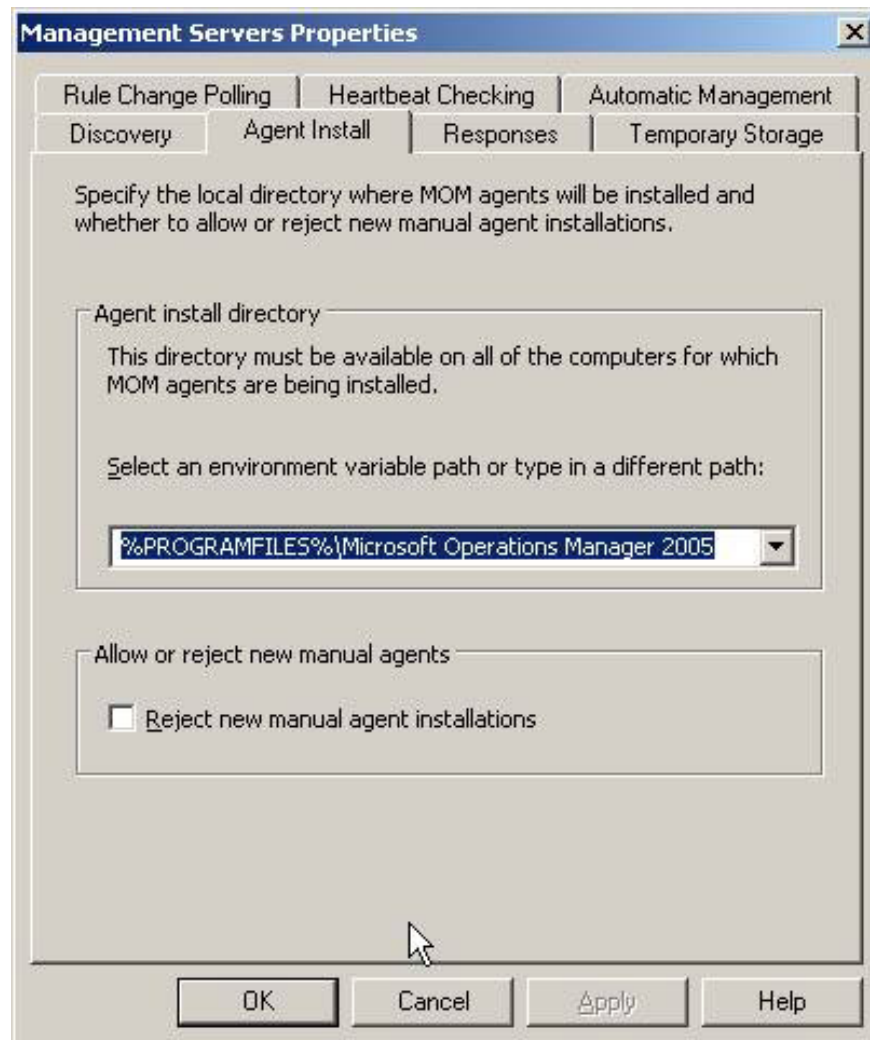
Management Servers Properties

Rule Change Polling | Heartbeat Checking | Automatic Management

Discovery | Agent Install | Responses | Temporary Storage

Specify the local directory where MOM agents will be installed and whether to allow or reject new manual agent installations.

Agent install directory

This directory must be available on all of the computers for which MOM agents are being installed.

Select an environment variable path or type in a different path:

%PROGRAMFILES%\Microsoft Operations Manager 2005

Allow or reject new manual agents

Reject new manual agent installations

OK | Cancel | Apply | Help